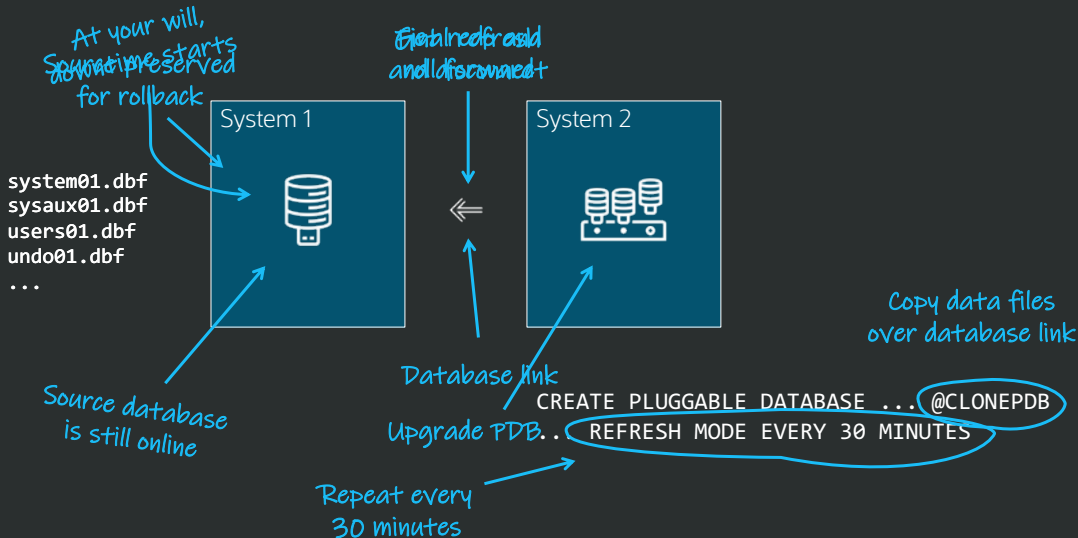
At your will,
Source remains
downtime starts
preserved
for rollback

Final refresh
and
Get redo
and forward
roll
convert

System 1

System 2

system01.dbf
sysaux01.dbf
users01.dbf
undo01.dbf
...

Copy data files
over database link

Database link

CREATE PLUGGABLE DATABASE ... @CLONEPDB
... REFRESH MODE EVERY 30 MINUTES

Upgrade PDB

Source database
is still online

Repeat every
30 minutes